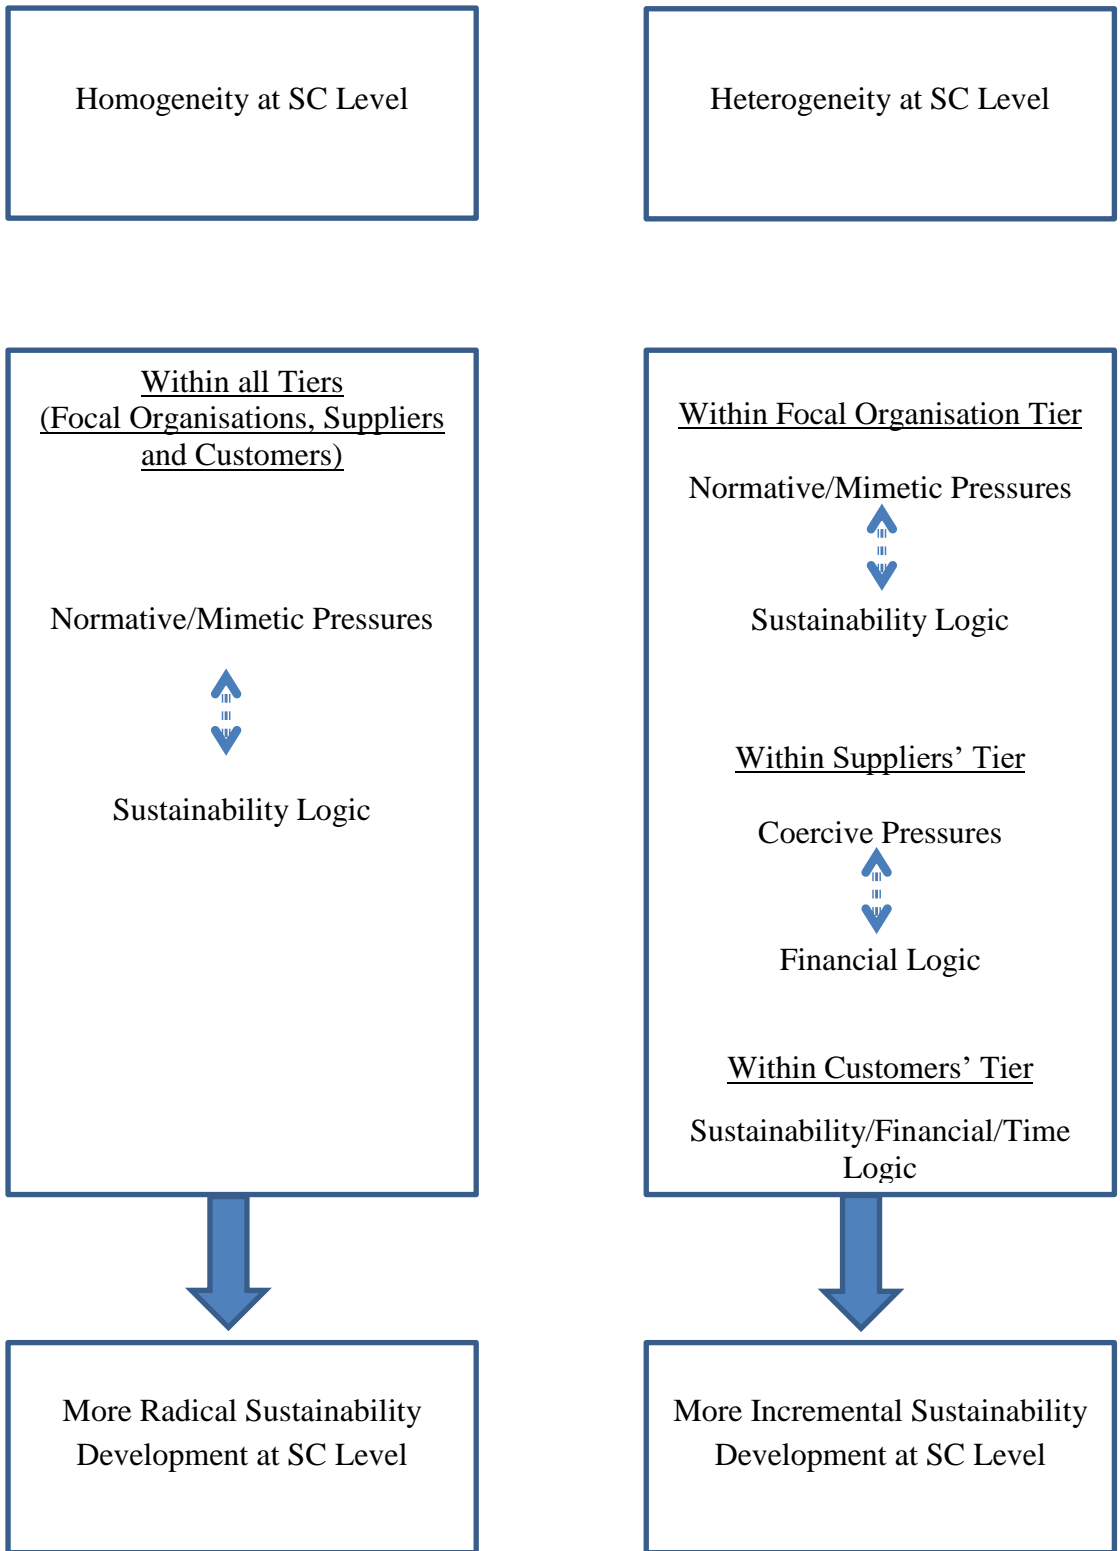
Homogeneity at SC Level

Within all Tiers
(Focal Organisations, Suppliers and Customers)

Normative/Mimetic Pressures

Sustainability Logic

More Radical Sustainability Development at SC Level

Heterogeneity at SC Level

Within Focal Organisation Tier

Normative/Mimetic Pressures

Sustainability Logic

Within Suppliers' Tier

Coercive Pressures

Financial Logic

Within Customers' Tier

Sustainability/Financial/Time Logic

More Incremental Sustainability Development at SC Level